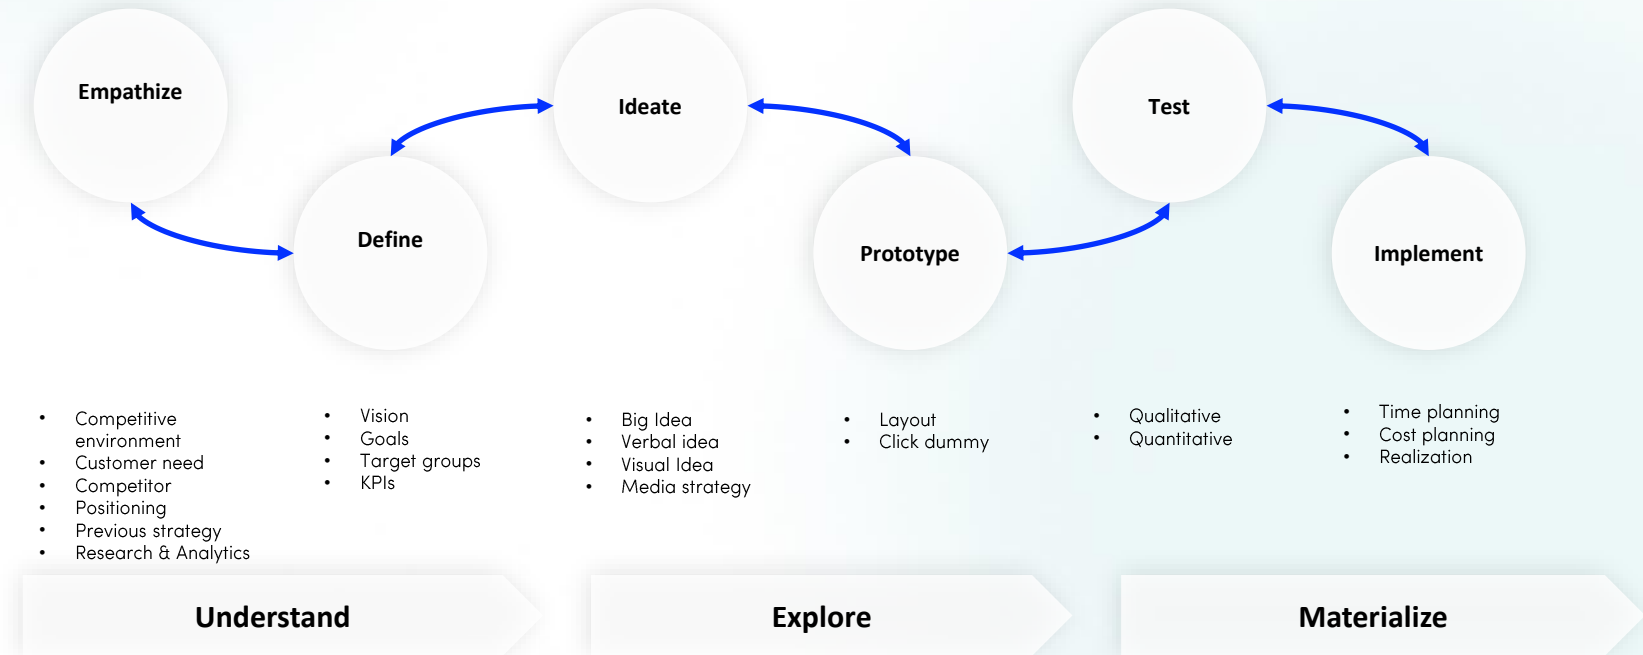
Empathize

Define

Ideate

Prototype

Test

Implement

- Competitive environment
- Customer need
- Competitor
- Positioning
- Previous strategy
- Research & Analytics

- Vision
- Goals
- Target groups
- KPIs

- Big Idea
- Verbal idea
- Visual Idea
- Media strategy

- Layout
- Click dummy

- Qualitative
- Quantitative

- Time planning
- Cost planning
- Realization

Understand

Explore

Materialize